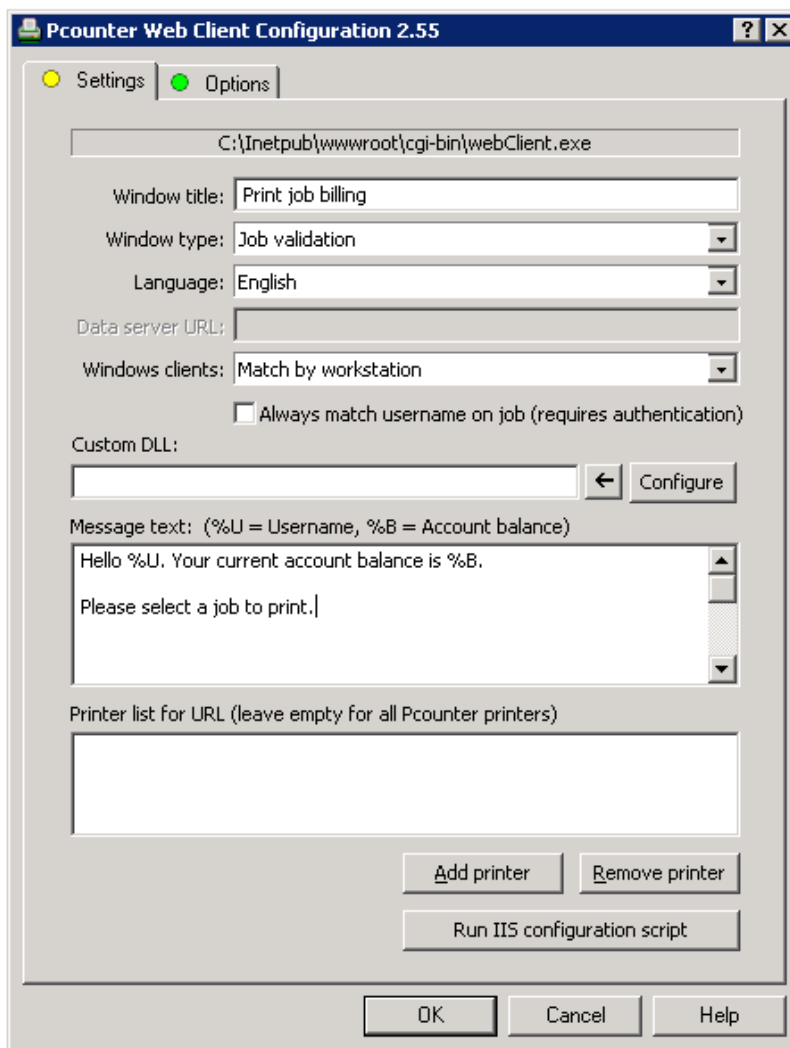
Pcounter Web Client Configuration 2.55

? X

Settings

Options

C:\Inetpub\wwwroot\cgi-bin\webClient.exe

Window title: Print job billing

Window type: Job validation

Language: English

Data server URL:

Windows clients: Match by workstation

Always match username on job (requires authentication)

Custom DLL:

←

Configure

Message text: (%U = Username, %B = Account balance)

Hello %U. Your current account balance is %B.

Please select a job to print.

Printer list for URL (leave empty for all Pcounter printers)

Add printer

Remove printer

Run IIS configuration script

OK

Cancel

Help